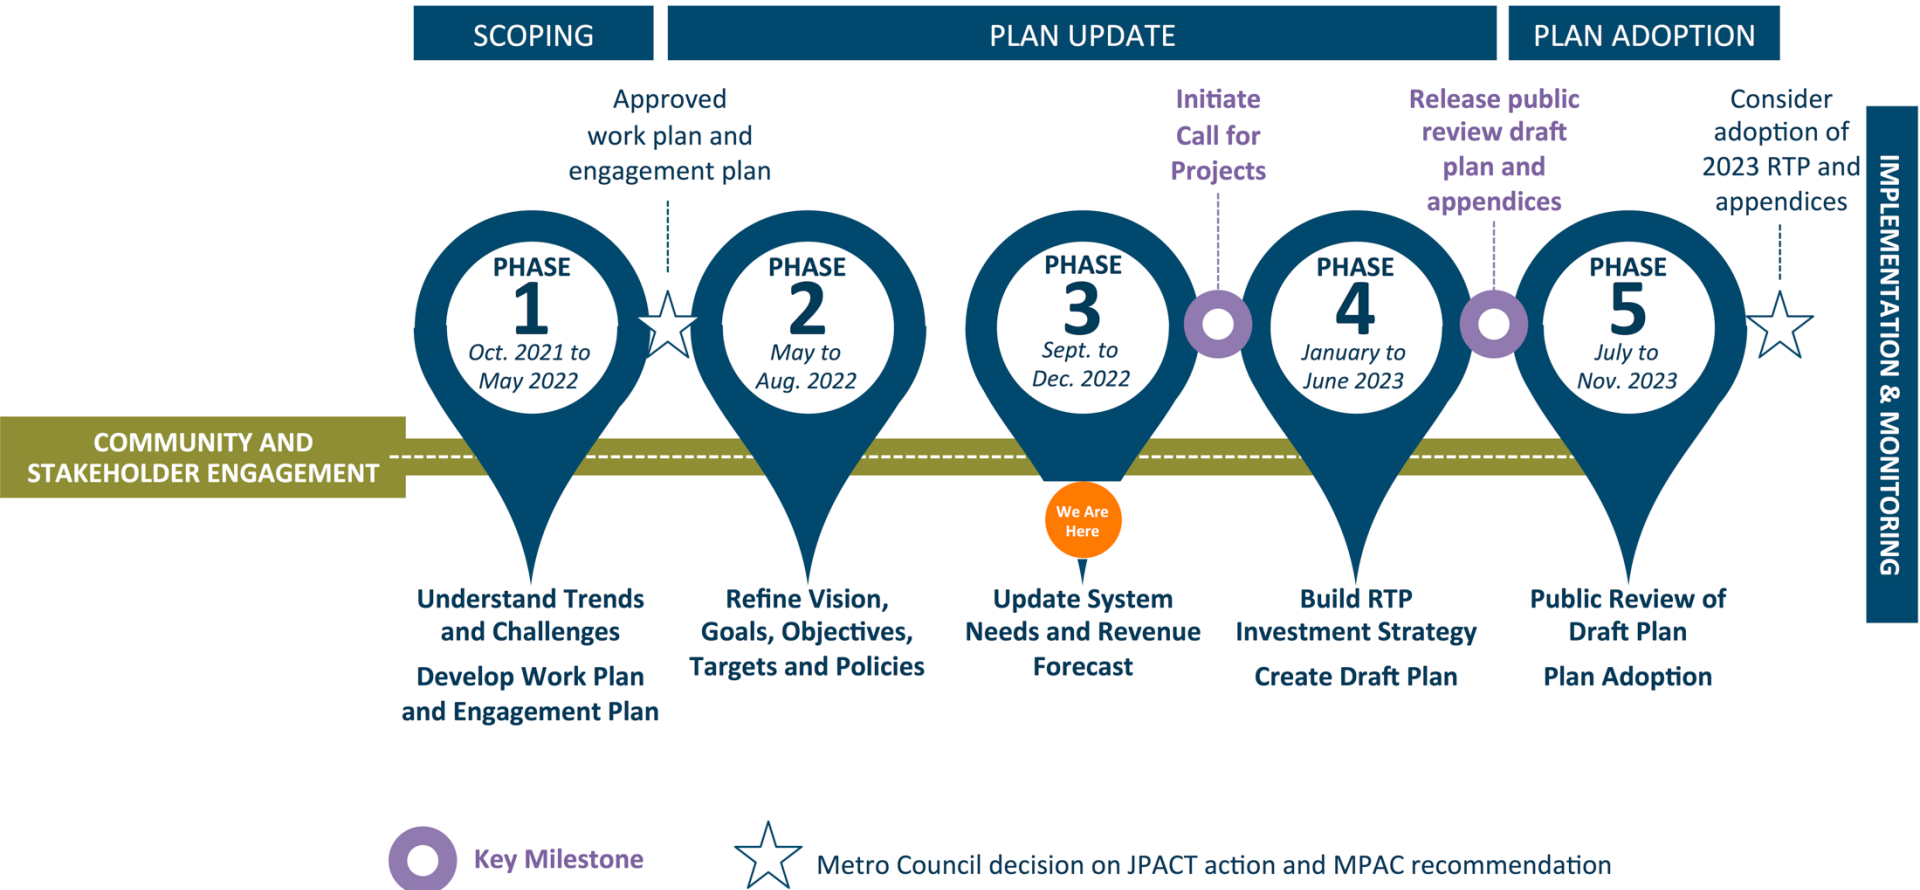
SCOPING

PLAN UPDATE

PLAN ADOPTION

Approved work plan and engagement plan

Initiate Call for Projects

Release public review draft plan and appendices

Consider adoption of 2023 RTP and appendices

IMPLEMENTATION & MONITORING

PHASE 1 Oct. 2021 to May 2022

PHASE 2 May to Aug. 2022

PHASE 3 Sept. to Dec. 2022

PHASE 4 January to June 2023

PHASE 5 July to Nov. 2023

COMMUNITY AND STAKEHOLDER ENGAGEMENT

We Are Here

Understand Trends and Challenges

Develop Work Plan and Engagement Plan

Refine Vision, Goals, Objectives, Targets and Policies

Update System Needs and Revenue Forecast

Build RTP Investment Strategy

Create Draft Plan

Public Review of Draft Plan

Plan Adoption

Key Milestone

Metro Council decision on JPACT action and MPAC recommendation